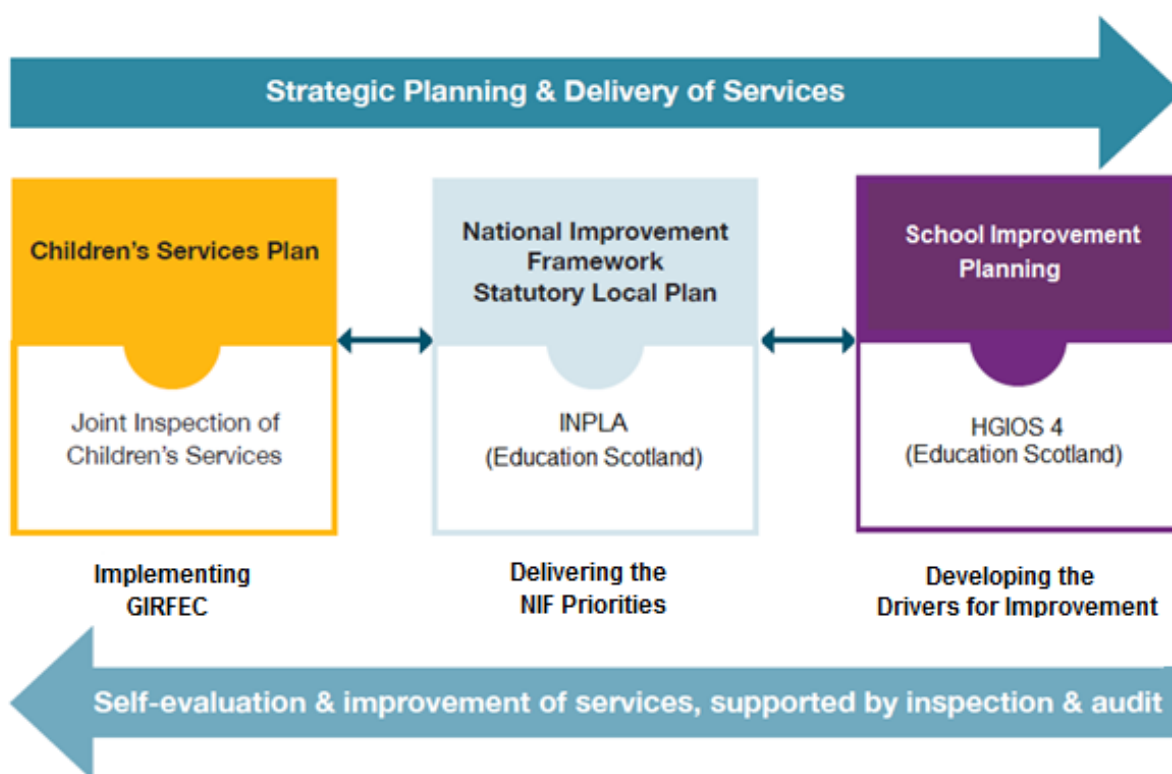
Strategic Planning & Delivery of Services

Children's Services Plan

Joint Inspection of Children's Services

Implementing GIRFEC

National Improvement Framework Statutory Local Plan

INPLA (Education Scotland)

Delivering the NIF Priorities

School Improvement Planning

HGIOS 4 (Education Scotland)

Developing the Drivers for Improvement

Self-evaluation & improvement of services, supported by inspection & audit